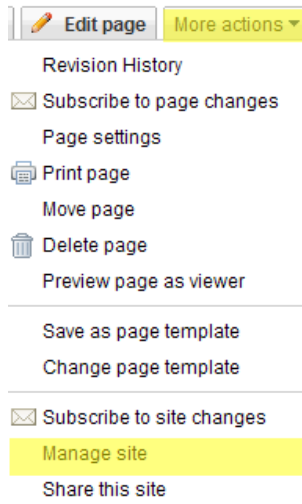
Edit page
More actions

Revision History
Subscribe to page changes
Page settings
Print page
Move page
Delete page
Preview page as viewer

Save as page template
Change page template

Subscribe to site changes
Manage site
Share this site